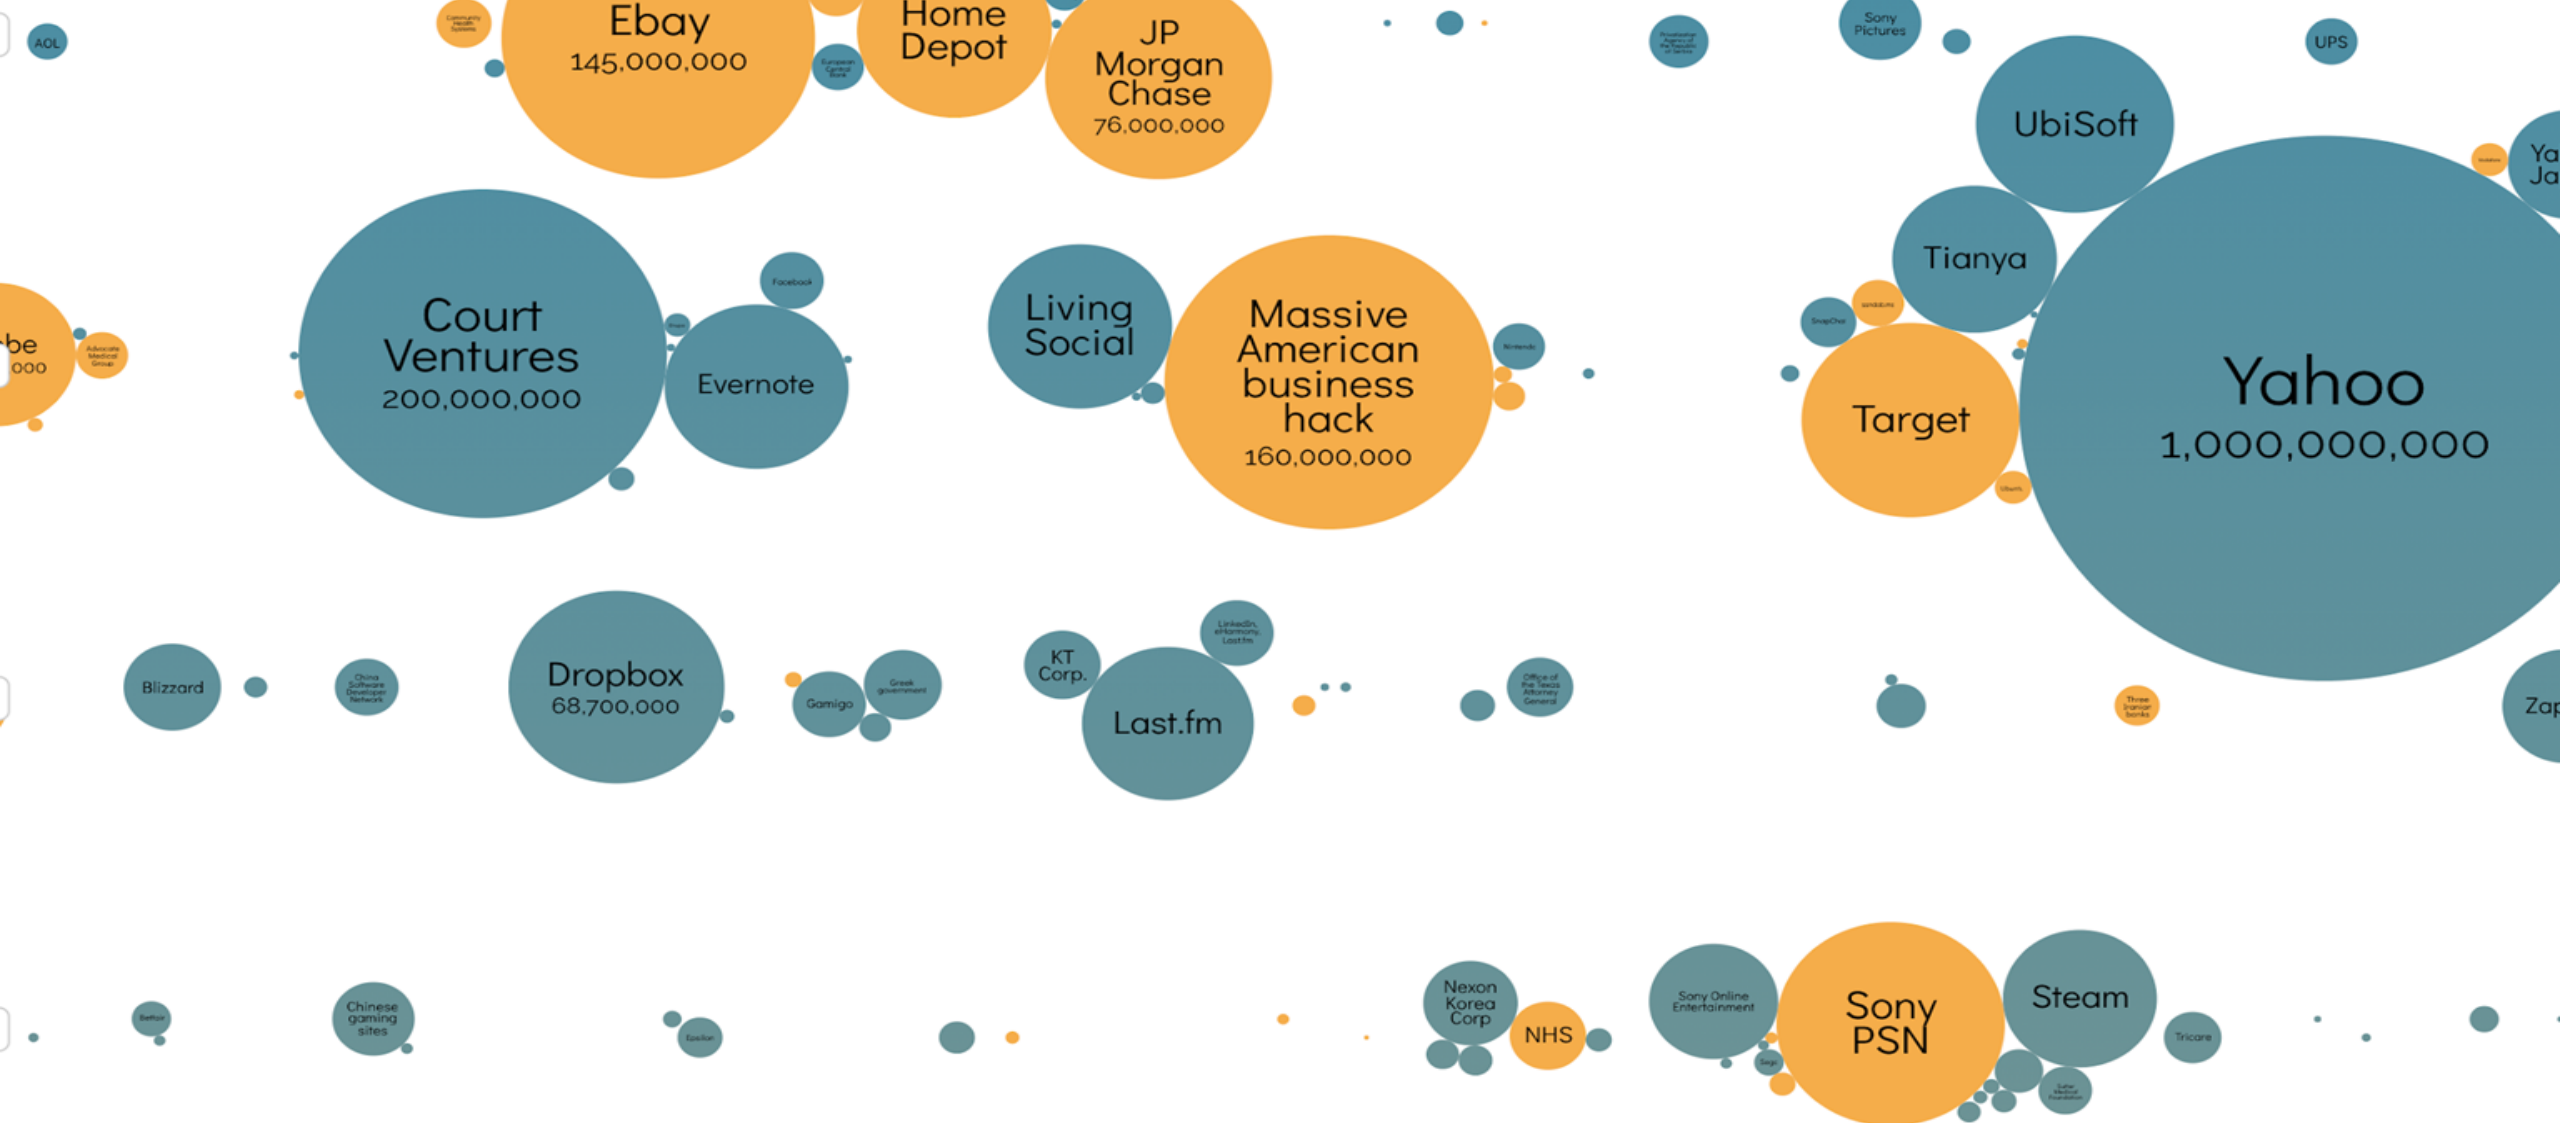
AOL

Community Health Systems

Ebay
145,000,000

European Central Bank

Home Depot

JP Morgan Chase
76,000,000

Prosecutor General of the Republic of Serbia

Sony Pictures

UPS

UbiSoft

Vodafone

Ya
Ja

Tianya

Yahoo
1,000,000,000

be
000

Advocate Medical Group

Court Ventures
200,000,000

Facebook

Snapchat

Evernote

Living Social

Massive American business hack
160,000,000

Nintendo

SnapChat

Sendgrid.mo

Target

Ubuntu

Blizzard

China Software Developer Network

Dropbox
68,700,000

Gamigo

Greek government

KT Corp.

LinkedIn, eHarmony, Last.fm

Last.fm

Office of the Texas Attorney General

Three Iranian Banks

Zap

Betfair

Chinese gaming sites

Epsilon

Nexon Korea Corp

NHS

Sony Online Entertainment

Sega

Sony PSN

Steam

Tricare

Sutter Medical Foundation